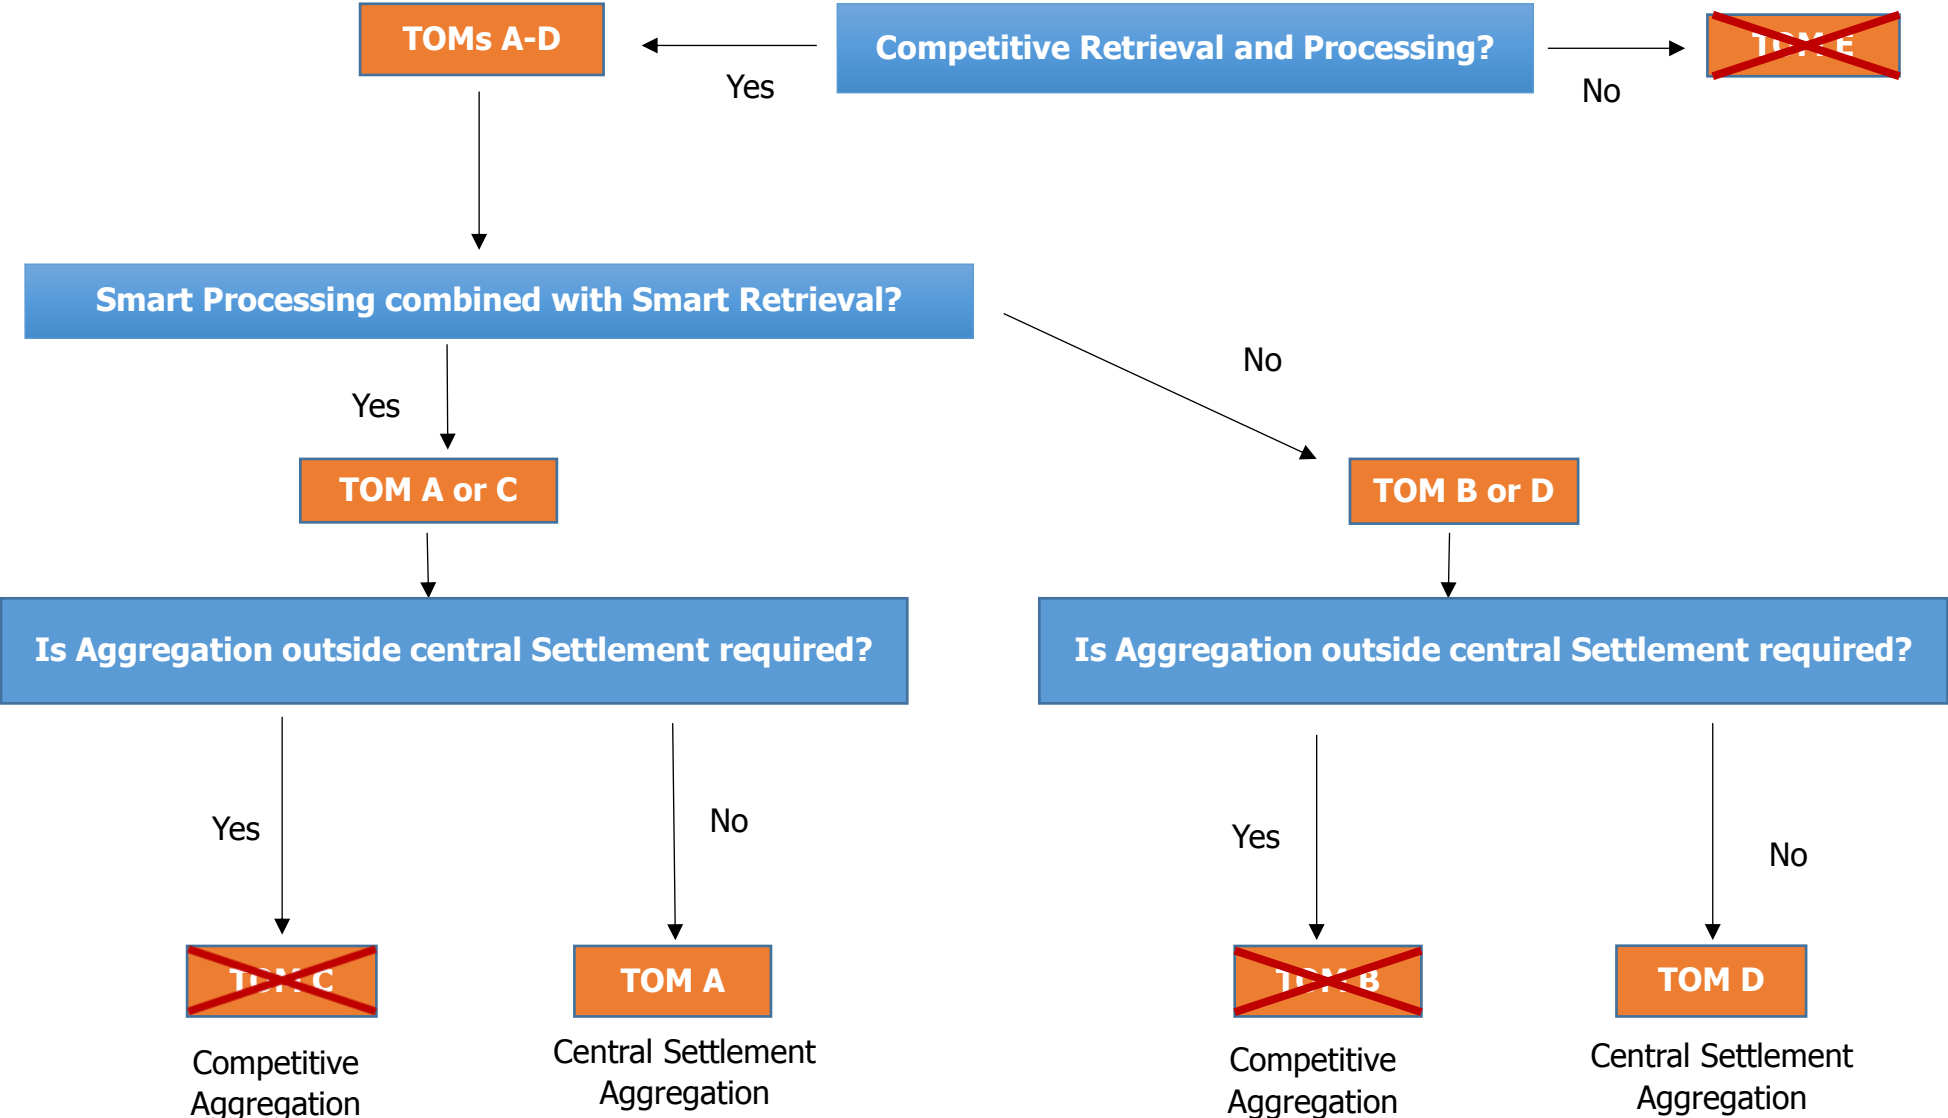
TOMs A-D

Yes

Competitive Retrieval and Processing?

No

TOM E

Smart Processing combined with Smart Retrieval?

Yes

No

TOM A or C

TOM B or D

Is Aggregation outside central Settlement required?

Is Aggregation outside central Settlement required?

Yes

No

Yes

No

TOM C

Competitive Aggregation

TOM A

Central Settlement Aggregation

TOM B

Competitive Aggregation

TOM D

Central Settlement Aggregation